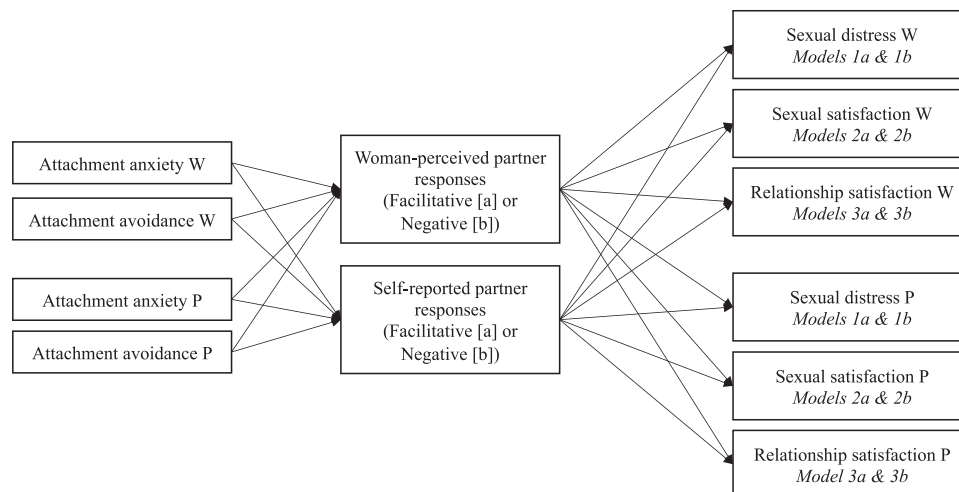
Attachment anxiety W

Attachment avoidance W

Attachment anxiety P

Attachment avoidance P

Woman-perceived partner responses (Facilitative [a] or Negative [b])

Self-reported partner responses (Facilitative [a] or Negative [b])

Sexual distress W
*Models 1a & 1b*

Sexual satisfaction W
*Models 2a & 2b*

Relationship satisfaction W
*Models 3a & 3b*

Sexual distress P
*Models 1a & 1b*

Sexual satisfaction P
*Models 2a & 2b*

Relationship satisfaction P
*Model 3a & 3b*